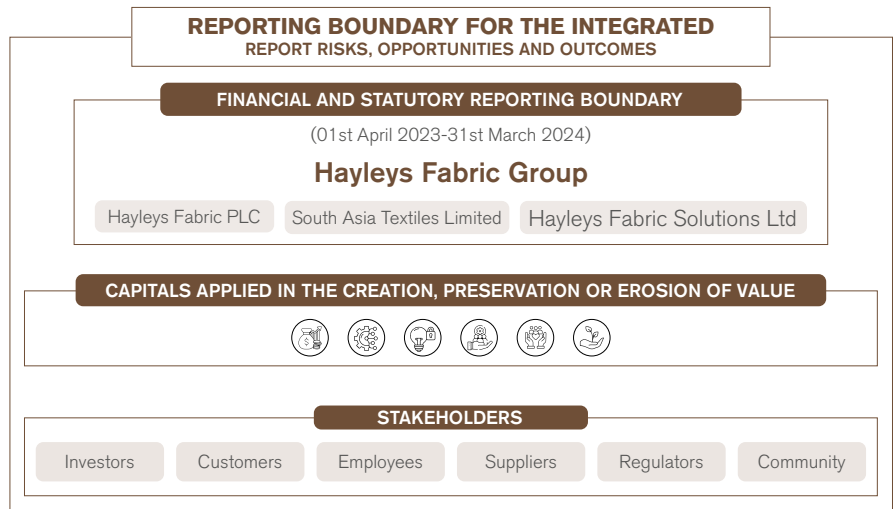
REPORTING BOUNDARY FOR THE INTEGRATED
REPORT RISKS, OPPORTUNITIES AND OUTCOMES

FINANCIAL AND STATUTORY REPORTING BOUNDARY

(01st April 2023-31st March 2024)

Hayleys Fabric Group

Hayleys Fabric PLC South Asia Textiles Limited Hayleys Fabric Solutions Ltd

CAPITALS APPLIED IN THE CREATION, PRESERVATION OR EROSION OF VALUE

STAKEHOLDERS

Investors Customers Employees Suppliers Regulators Community